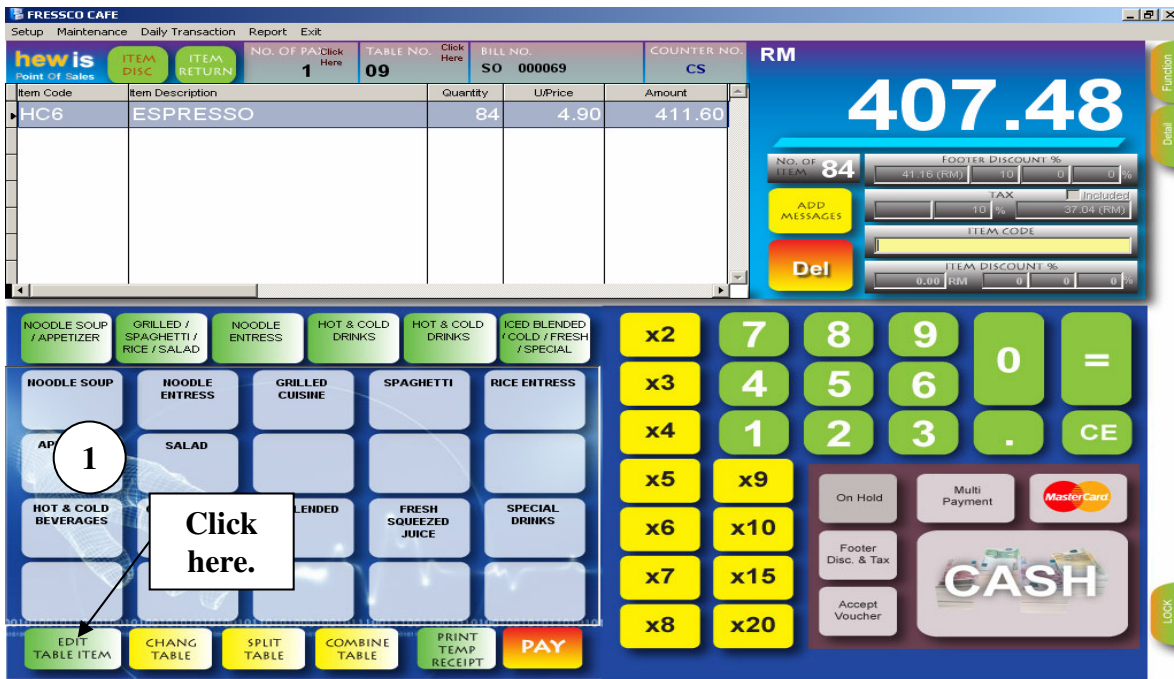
FRESSCO CAFE

Setup Maintenance Daily Transaction Report Exit

hew is Point Of Sales

ITEM DISC

ITEM RETURN

NO. OF PAX Click Here 1

TABLE NO. Click Here 09

BILL NO. SO 000069

COUNTER NO. CS

RM

407.48

| Item Code | Item Description | Quantity | U/Price | Amount |
|---|---|---|---|---|
| HC6 | ESPRESSO | 84 | 4.90 | 411.60 |

NO. OF ITEM 84

FOOTER DISCOUNT %
41.16 (RM) 10 0 0 %

ADD MESSAGES

TAX Included
10 % 37.04 (RM)

ITEM CODE

Del

ITEM DISCOUNT %
0.00 RM 0 0 0 %

Function

Detail

NOODLE SOUP / APPETIZER

GRILLED / SPAGHETTI / RICE / SALAD

NOODLE ENTRESS

HOT & COLD DRINKS

HOT & COLD DRINKS

ICED BLENDED / COLD / FRESH / SPECIAL

NOODLE SOUP

NOODLE ENTRESS

GRILLED CUISINE

SPAGHETTI

RICE ENTRESS

AP

SALAD

1

HOT & COLD BEVERAGES

Click here.

LENDED

FRESH SQUEEZED JUICE

SPECIAL DRINKS

EDIT TABLE ITEM

CHANG TABLE

SPLIT TABLE

COMBINE TABLE

PRINT TEMP RECEIPT

PAY

x2 7 8 9 0 =

x3 4 5 6

x4 1 2 3 . CE

x5 x9

x6 x10

x7 x15

x8 x20

On Hold

Multi Payment

MasterCard

Footer Disc. & Tax

CASH

Accept Voucher

LOCK